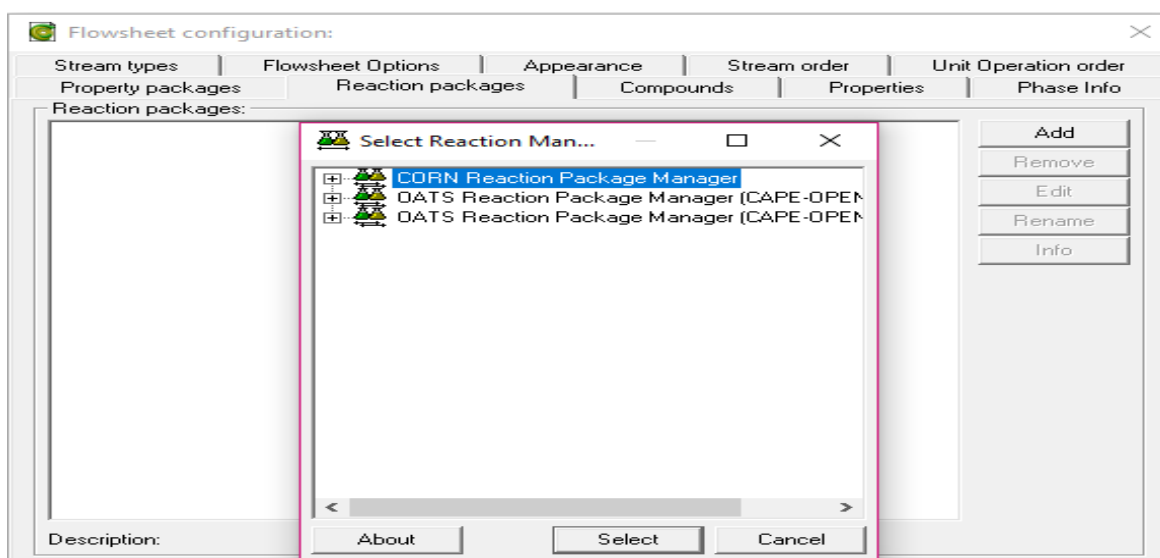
Flowsheet configuration:

Stream types | Flowsheet Options | Appearance | Stream order | Unit Operation order
Property packages | Reaction packages | Compounds | Properties | Phase Info

Reaction packages:

Select Reaction Man...

CORN Reaction Package Manager
OATS Reaction Package Manager (CAPE-OPEN
OATS Reaction Package Manager (CAPE-OPEN

About
Select
Cancel

Add
Remove
Edit
Rename
Info

Description: